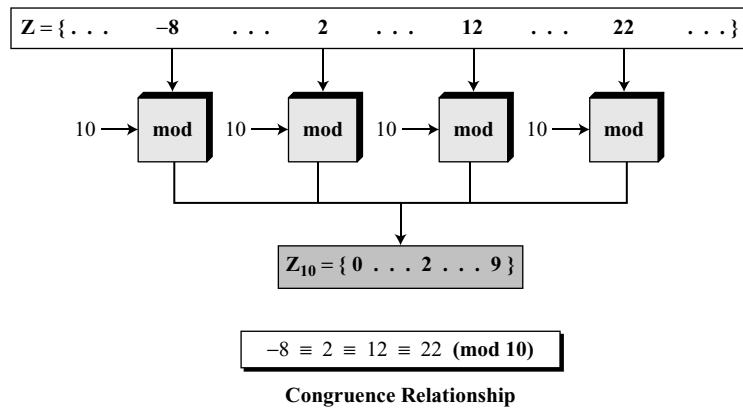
$\mathbf{Z} = \{ \ldots \quad -8 \quad \ldots \quad 2 \quad \ldots \quad 12 \quad \ldots \quad 22 \quad \ldots \}$

10 → mod

10 → mod

10 → mod

10 → mod

$\mathbf{Z_{10}} = \{ 0 \ \ldots \ 2 \ \ldots \ 9 \}$

$-8 \equiv 2 \equiv 12 \equiv 22 \pmod{10}$

Congruence Relationship